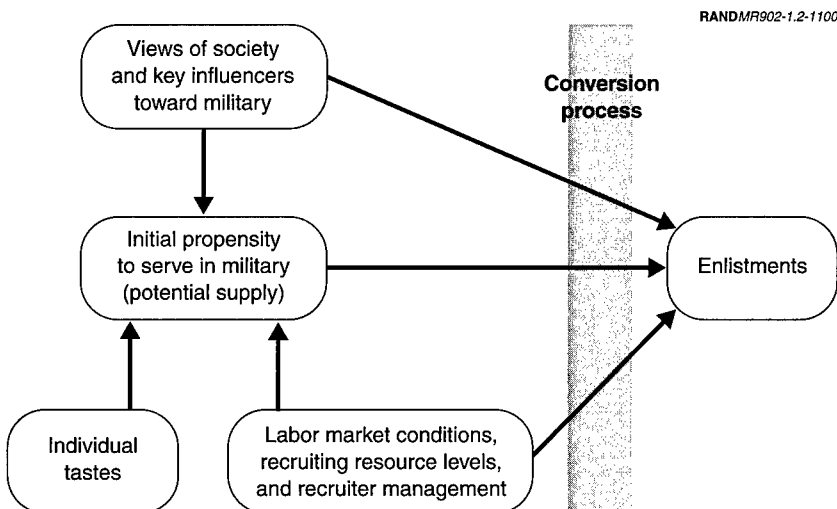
RANDMR902-1.2-1100

Views of society and key influencers toward military

Conversion process

Initial propensity to serve in military (potential supply)

Enlistments

Individual tastes

Labor market conditions, recruiting resource levels, and recruiter management